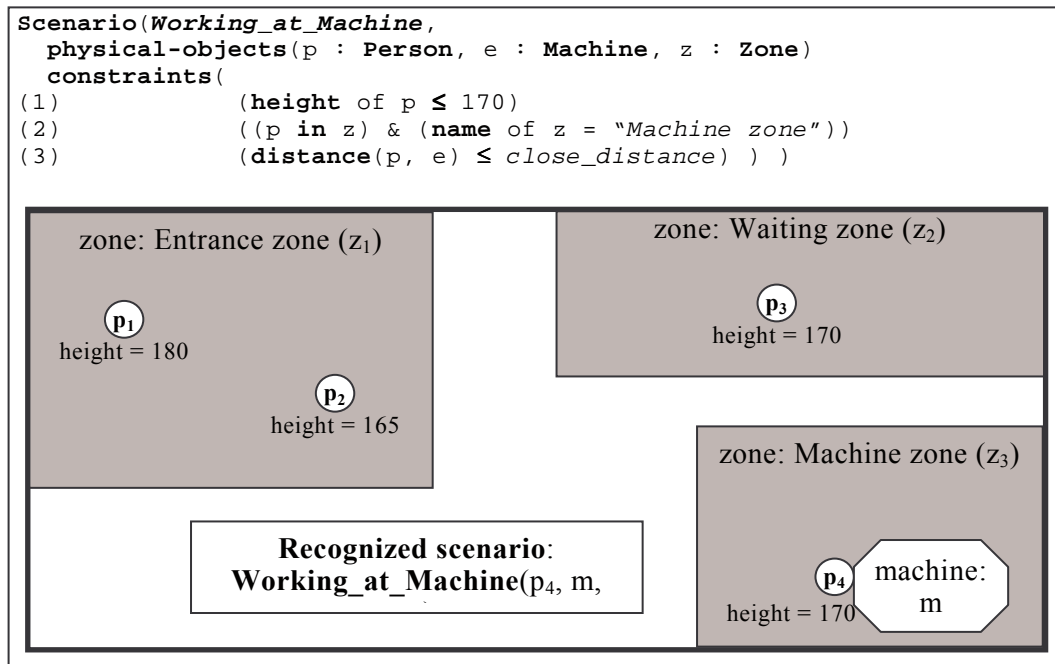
Scenario(Working_at_Machine,
physical-objects(p : Person, e : Machine, z : Zone)
constraints(
(1) (height of p ≤ 170)
(2) ((p in z) & (name of z = "Machine zone"))
(3) (distance(p, e) ≤ close_distance) ) )

zone: Entrance zone ($z_1$)

$p_1$
height = 180

$p_2$
height = 165

zone: Waiting zone ($z_2$)

$p_3$
height = 170

zone: Machine zone ($z_3$)

$p_4$
height = 170

machine: m

Recognized scenario: Working_at_Machine($p_4$, m, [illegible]